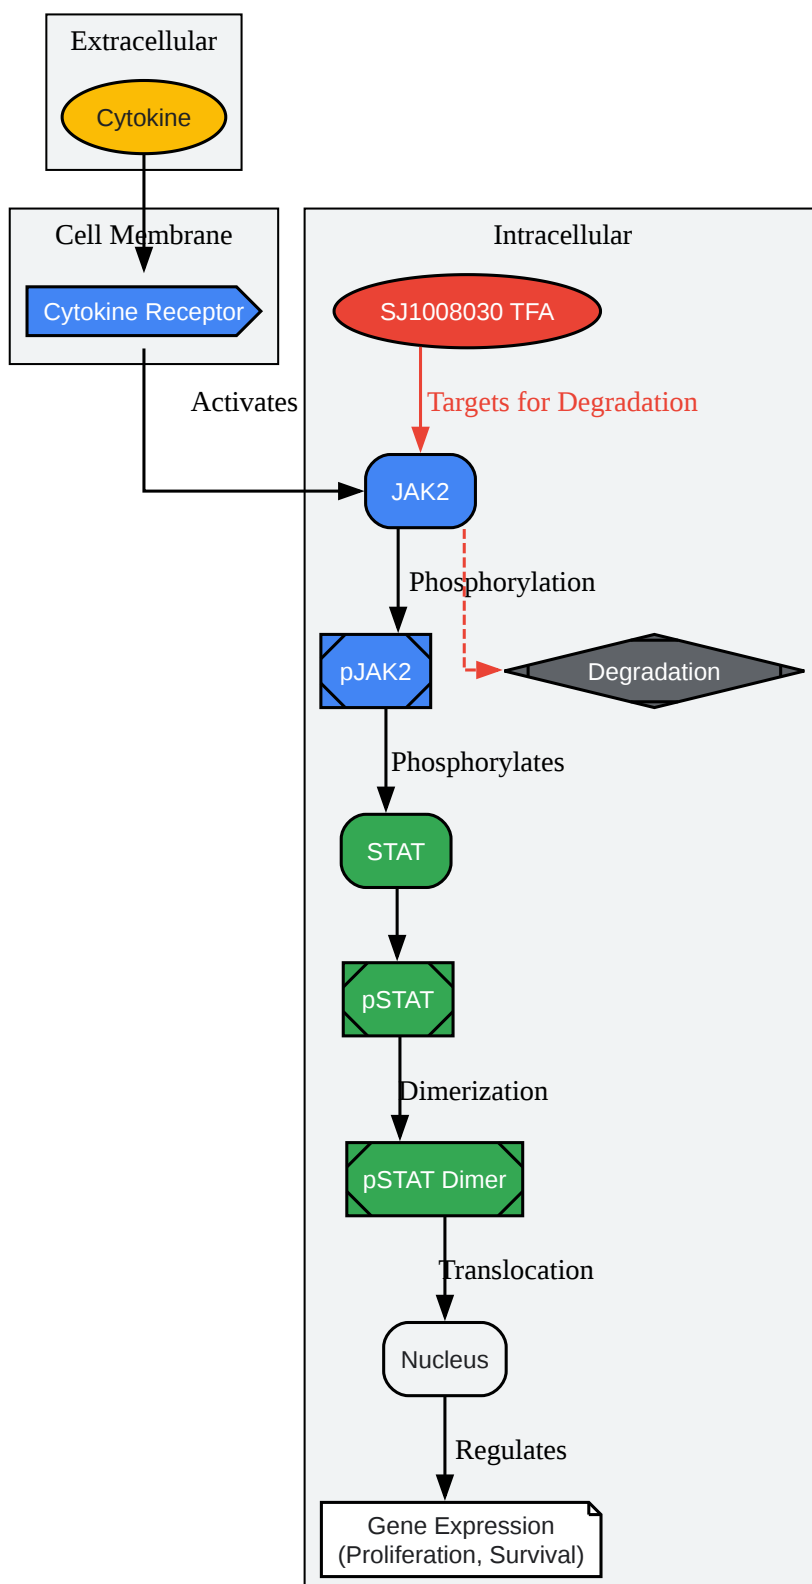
Extracellular

Cytokine

Cell Membrane

Cytokine Receptor

Activates

Intracellular

SJ1008030 TFA

Targets for Degradation

JAK2

Phosphorylation

pJAK2

Degradation

Phosphorylates

STAT

pSTAT

Dimerization

pSTAT Dimer

Translocation

Nucleus

Regulates

Gene Expression (Proliferation, Survival)